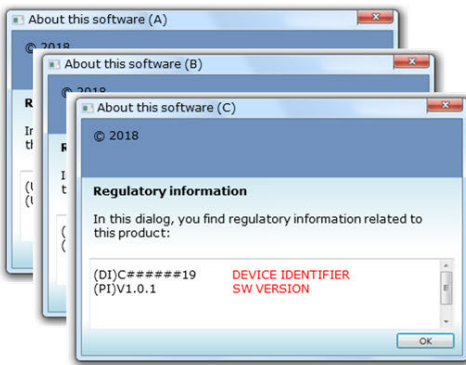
About this software (A)

© 2018

R

In
th

(U
(U

About this software (B)

© 2018

R

In
th

(
(

About this software (C)

© 2018

Regulatory information

In this dialog, you find regulatory information related to this product:

(DI)C######19 DEVICE IDENTIFIER
(PI)V1.0.1 SW VERSION

OK